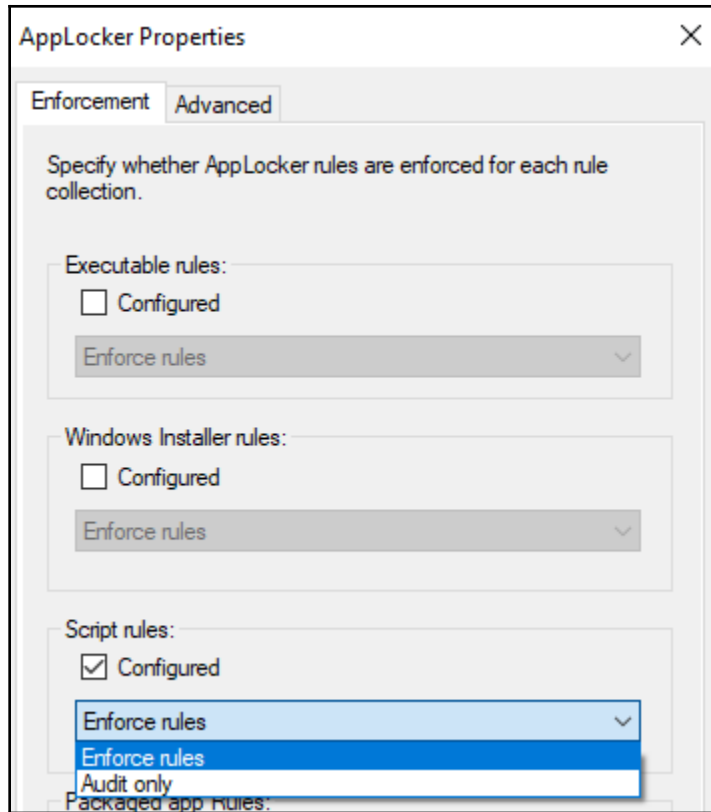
AppLocker Properties

×

Enforcement | Advanced

Specify whether AppLocker rules are enforced for each rule collection.

Executable rules:

Configured

Enforce rules

Windows Installer rules:

Configured

Enforce rules

Script rules:

Configured

Enforce rules

Enforce rules

Audit only

Packaged app Rules: